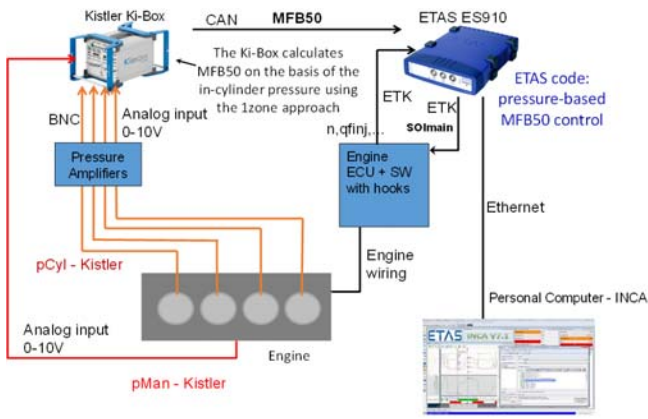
Kistler Ki-Box

CAN MFB50

ETAS ES910

The Ki-Box calculates MFB50 on the basis of the in-cylinder pressure using the 1zone approach

ETAS code: pressure-based MFB50 control

BNC

Analog input 0-10V

ETK

ETK

SOImain

n,qfinj,...

Pressure Amplifiers

Engine ECU + SW with hooks

Ethernet

pCyl - Kistler

Engine wiring

Personal Computer - INCA

Analog input 0-10V

Engine

pMan - Kistler

ETAS INCA V7.1